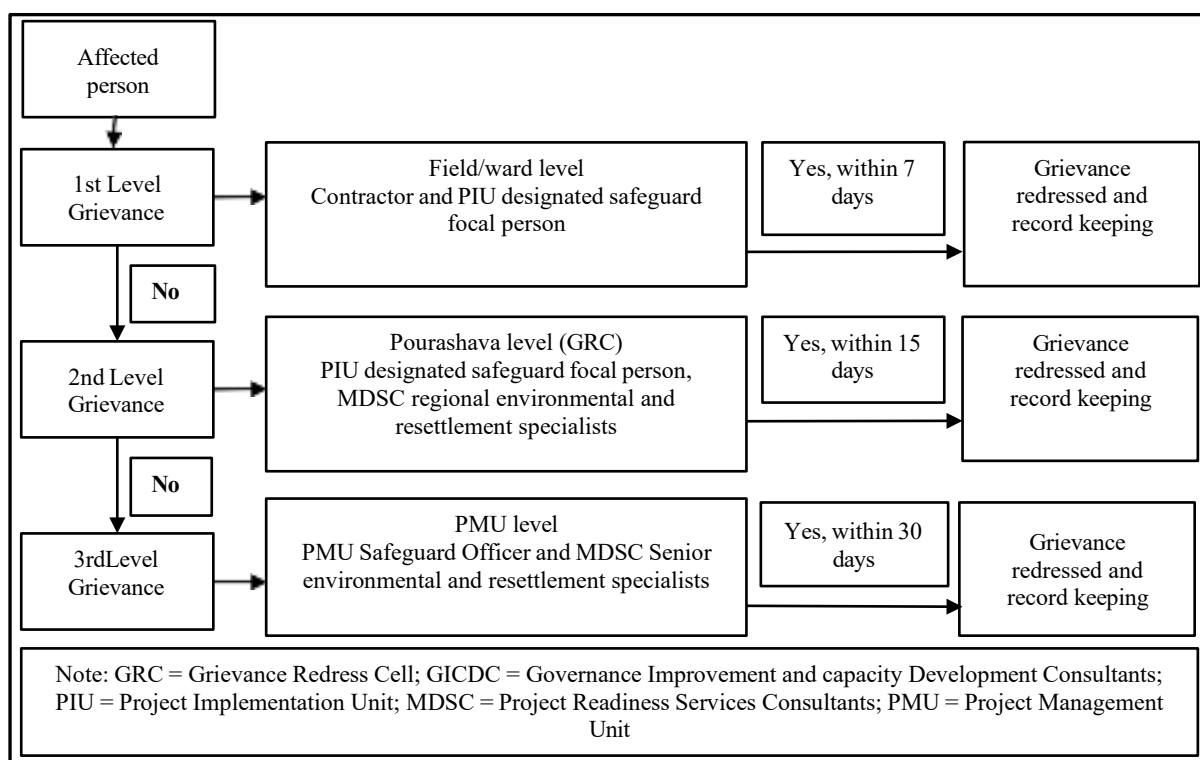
Affected person

1st Level Grievance

Field/ward level
Contractor and PIU designated safeguard focal person

Yes, within 7 days

Grievance redressed and record keeping

No

2nd Level Grievance

Pourashava level (GRC)
PIU designated safeguard focal person, MDSC regional environmental and resettlement specialists

Yes, within 15 days

Grievance redressed and record keeping

No

3rdLevel Grievance

PMU level
PMU Safeguard Officer and MDSC Senior environmental and resettlement specialists

Yes, within 30 days

Grievance redressed and record keeping

Note: GRC = Grievance Redress Cell; GICDC = Governance Improvement and capacity Development Consultants; PIU = Project Implementation Unit; MDSC = Project Readiness Services Consultants; PMU = Project Management Unit